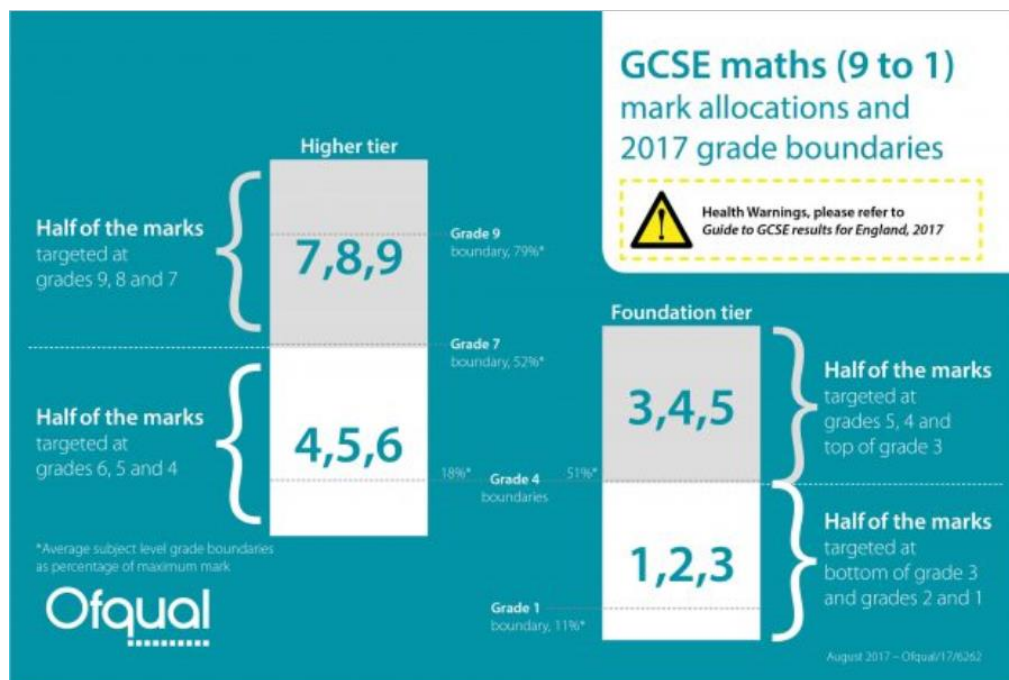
GCSE maths (9 to 1) mark allocations and 2017 grade boundaries

Health Warnings, please refer to *Guide to GCSE results for England, 2017*

Higher tier

Half of the marks targeted at grades 9, 8 and 7

7,8,9

Grade 9 boundary, 79%*

Grade 7 boundary, 52%*

Half of the marks targeted at grades 6, 5 and 4

4,5,6

18%*

Grade 4 boundaries

51%*

Foundation tier

3,4,5

Half of the marks targeted at grades 5, 4 and top of grade 3

1,2,3

Half of the marks targeted at bottom of grade 3 and grades 2 and 1

Grade 1 boundary, 11%*

*Average subject level grade boundaries as percentage of maximum mark

Ofqual

August 2017 – Ofqual/17/6262